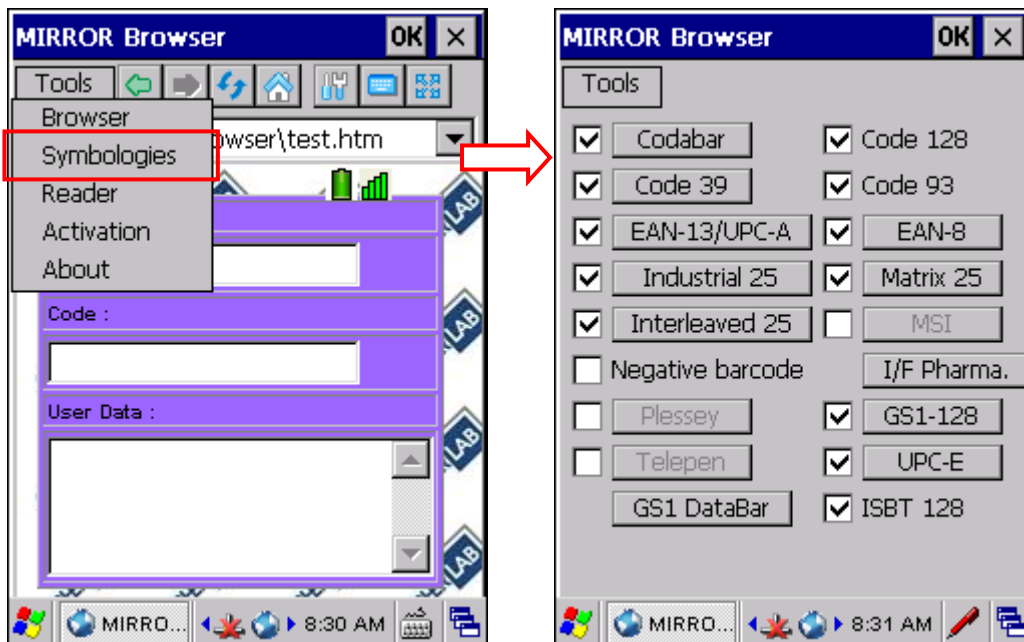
MIRROR Browser OK ×

Tools

Browser
Symbologies
Reader
Activation
About

owser\test.htm

LAB

Code :

User Data :

MIRRO... 8:30 AM

MIRROR Browser OK ×

Tools

Codabar
Code 128
Code 39
Code 93
EAN-13/UPC-A
EAN-8
Industrial 25
Matrix 25
Interleaved 25
MSI
Negative barcode
I/F Pharma.
Plessey
GS1-128
Telepen
UPC-E
GS1 DataBar
ISBT 128

MIRRO... 8:31 AM